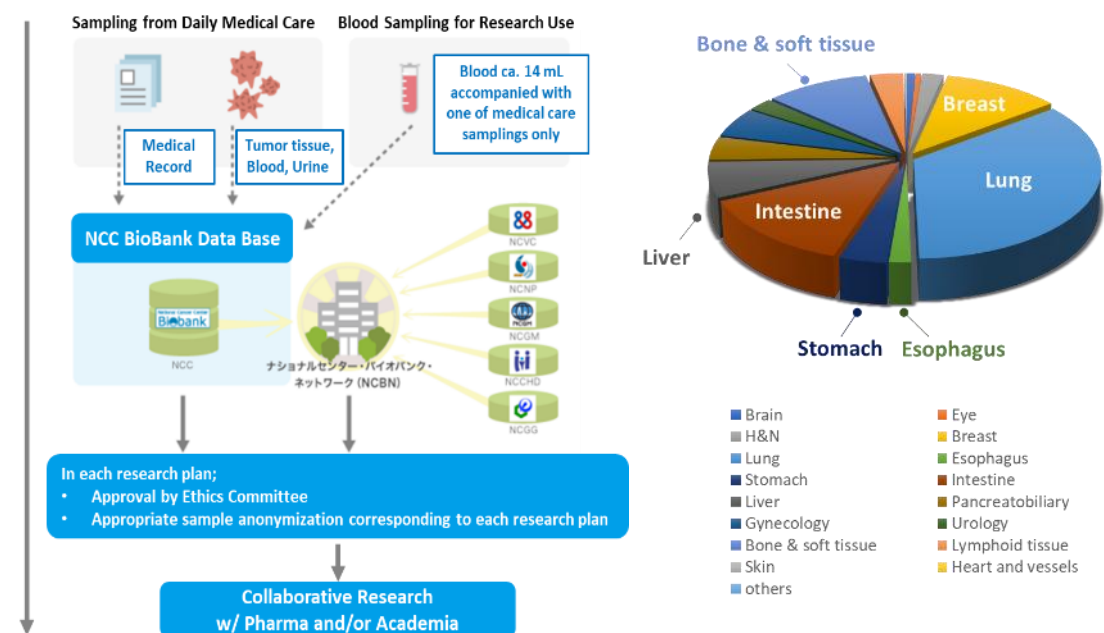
Sampling from Daily Medical Care

Blood Sampling for Research Use

Blood ca. 14 mL accompanied with one of medical care samplings only

Medical Record

Tumor tissue, Blood, Urine

NCC BioBank Data Base

National Cancer Center Biobank

NCC

ナショナルセンター・バイオバンク・ネットワーク (NCBN)

NCVC

NCNP

NCGM

NCCHD

NCGG

In each research plan;

• Approval by Ethics Committee

• Appropriate sample anonymization corresponding to each research plan

Collaborative Research w/ Pharma and/or Academia

Bone & soft tissue

Breast

Lung

Intestine

Liver

Stomach

Esophagus

Brain
Eye
H&N
Breast
Lung
Esophagus
Stomach
Intestine
Liver
Pancreatobiliary
Gynecology
Urology
Bone & soft tissue
Lymphoid tissue
Skin
Heart and vessels
others